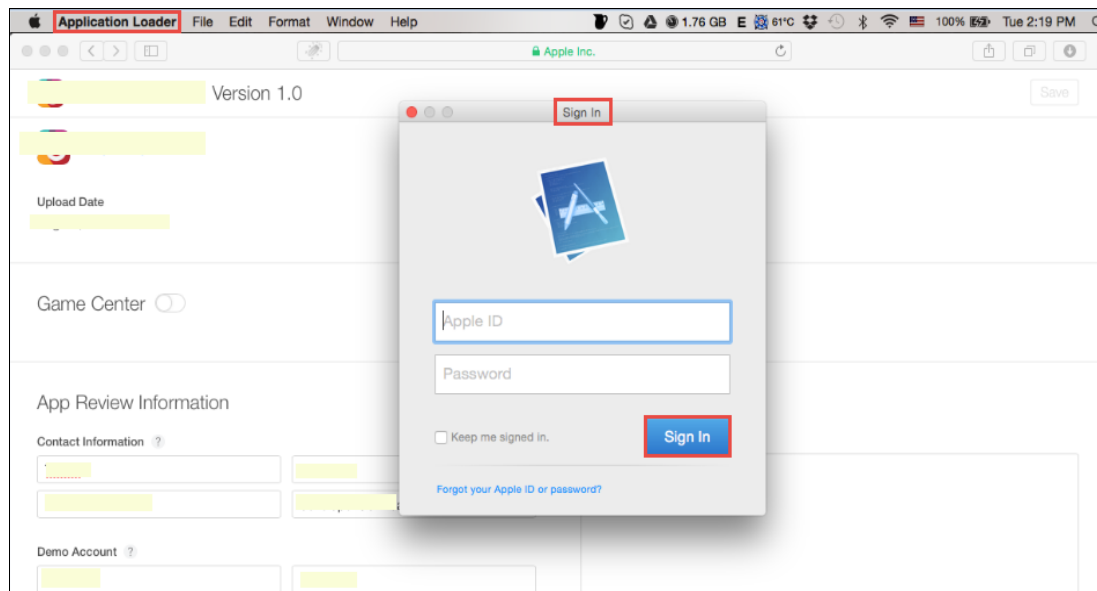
Application Loader File Edit Format Window Help

1.76 GB E 61°C 100% Tue 2:19 PM

Apple Inc.

Version 1.0

Save

Upload Date

Game Center

App Review Information

Contact Information ?

Demo Account ?

Sign In

Apple ID

Password

Keep me signed in.

Sign In

Forgot your Apple ID or password?